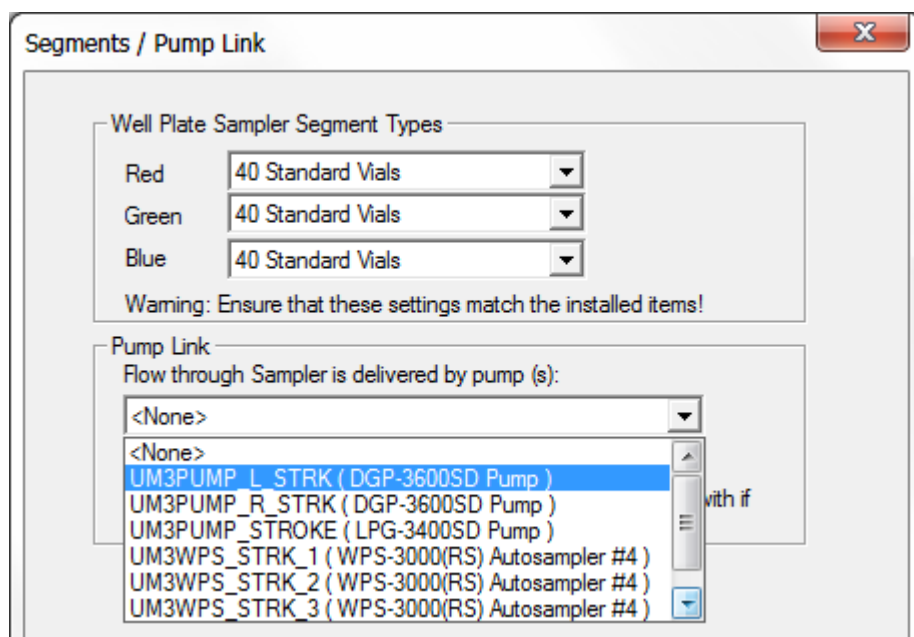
Segments / Pump Link

Well Plate Sampler Segment Types

Red 40 Standard Vials

Green 40 Standard Vials

Blue 40 Standard Vials

Warning: Ensure that these settings match the installed items!

Pump Link

Flow through Sampler is delivered by pump (s):

<None>

<None>
UM3PUMP_L_STRK ( DGP-3600SD Pump )
UM3PUMP_R_STRK ( DGP-3600SD Pump )
UM3PUMP_STROKE ( LPG-3400SD Pump )
UM3WPS_STRK_1 ( WPS-3000(RS) Autosampler #4 )
UM3WPS_STRK_2 ( WPS-3000(RS) Autosampler #4 )
UM3WPS_STRK_3 ( WPS-3000(RS) Autosampler #4 )

with if